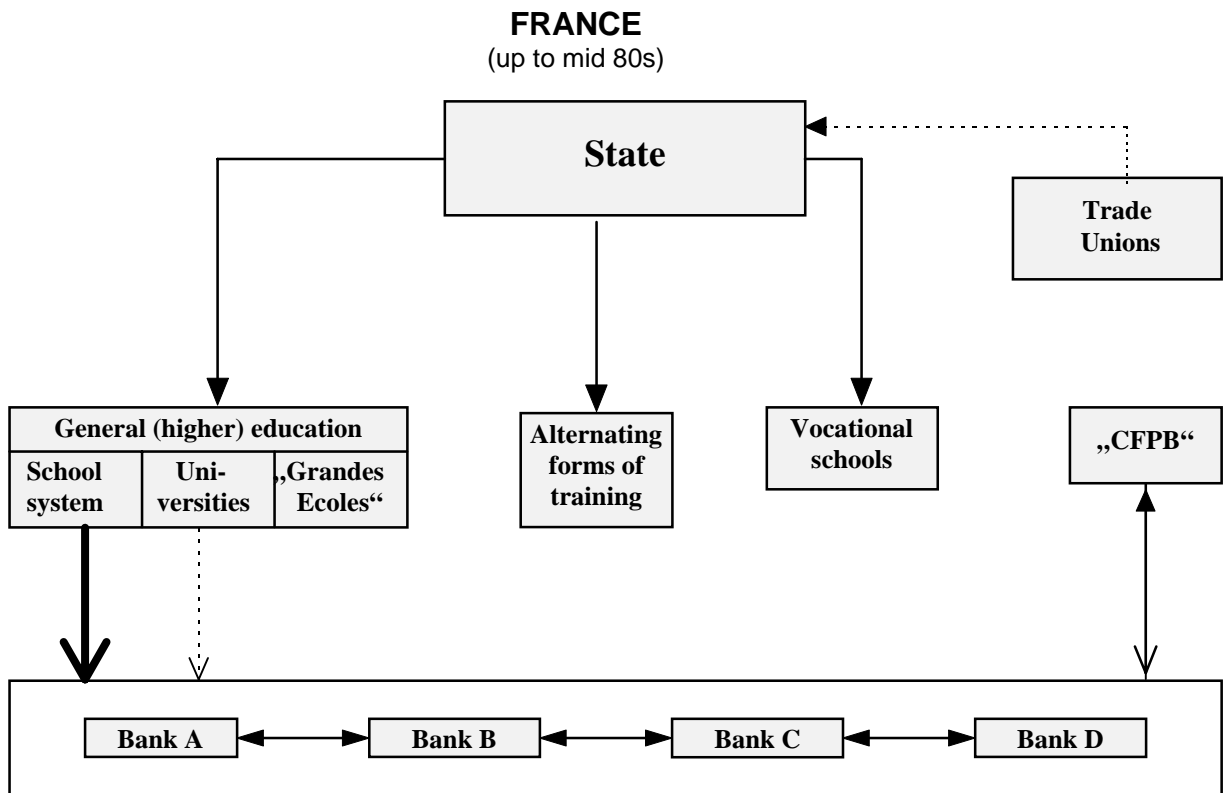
**FRANCE**
(up to mid 80s)

State

Trade Unions

General (higher) education

School system

Universities

„Grandes Ecoles“

Alternating forms of training

Vocational schools

„CFPB“

Bank A

Bank B

Bank C

Bank D